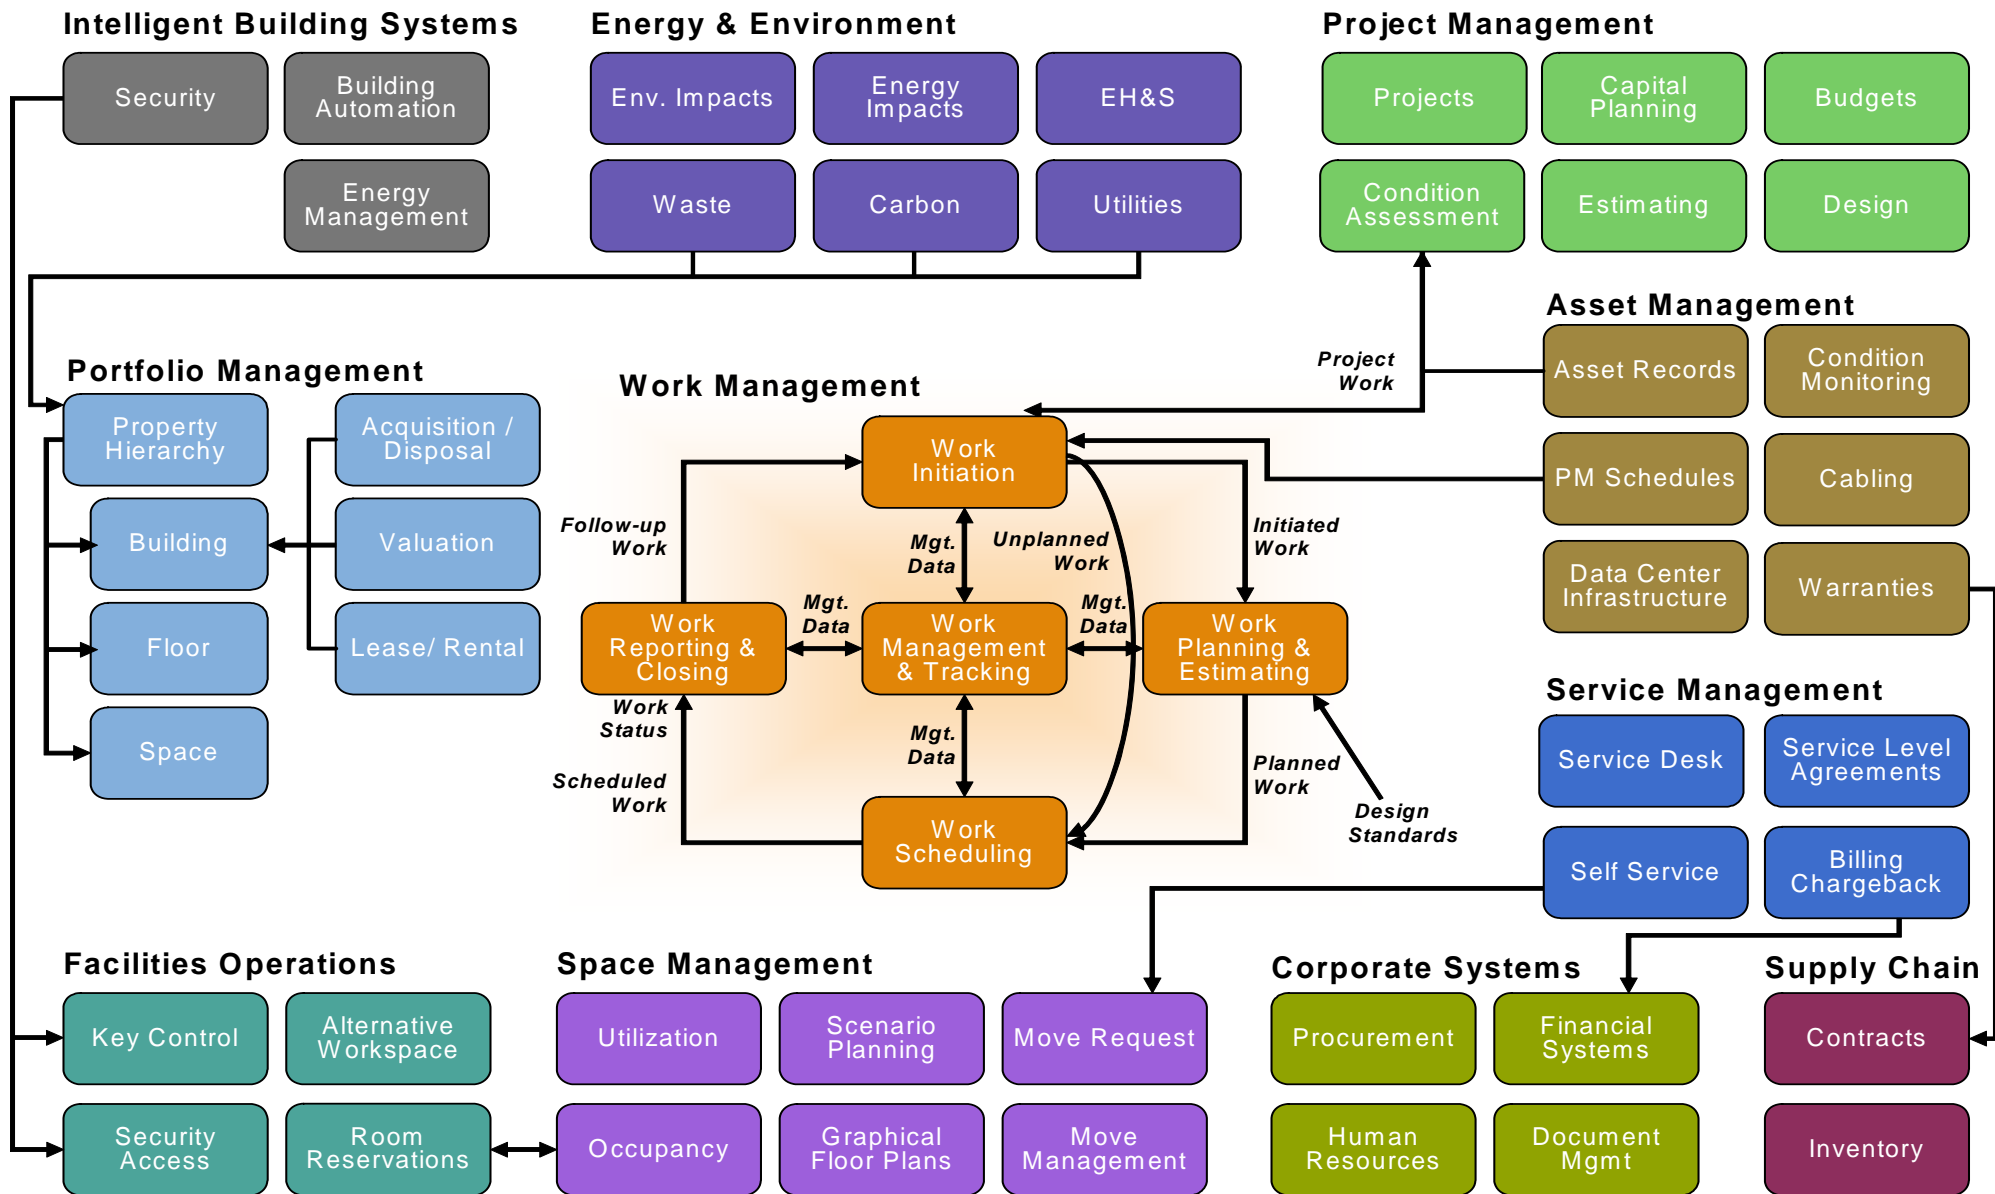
Intelligent Building Systems

Security

Building Automation

Energy Management

Energy & Environment

Env. Impacts

Energy Impacts

EH&S

Waste

Carbon

Utilities

Project Management

Projects

Capital Planning

Budgets

Condition Assessment

Estimating

Design

Asset Management

Asset Records

Condition Monitoring

PM Schedules

Cabling

Data Center Infrastructure

Warranties

Portfolio Management

Property Hierarchy

Acquisition / Disposal

Building

Valuation

Floor

Lease/ Rental

Space

Work Management

Project Work

Work Initiation

Follow-up Work

Mgt. Data

Unplanned Work

Initiated Work

Work Reporting & Closing

Mgt. Data

Work Management & Tracking

Mgt. Data

Work Planning & Estimating

Work Status

Mgt. Data

Scheduled Work

Planned Work

Design Standards

Work Scheduling

Service Management

Service Desk

Service Level Agreements

Self Service

Billing Chargeback

Facilities Operations

Key Control

Alternative Workspace

Security Access

Room Reservations

Space Management

Utilization

Scenario Planning

Move Request

Occupancy

Graphical Floor Plans

Move Management

Corporate Systems

Procurement

Financial Systems

Human Resources

Document Mgmt

Supply Chain

Contracts

Inventory